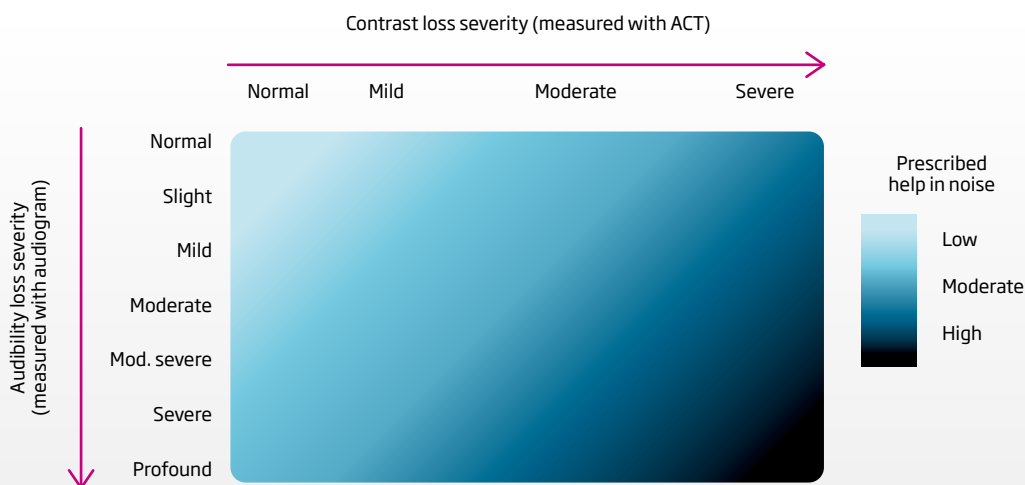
Contrast loss severity (measured with ACT)

Normal Mild Moderate Severe

Audibility loss severity (measured with audiogram)

Normal
Slight
Mild
Moderate
Mod. severe
Severe
Profound

Prescribed help in noise

Low
Moderate
High